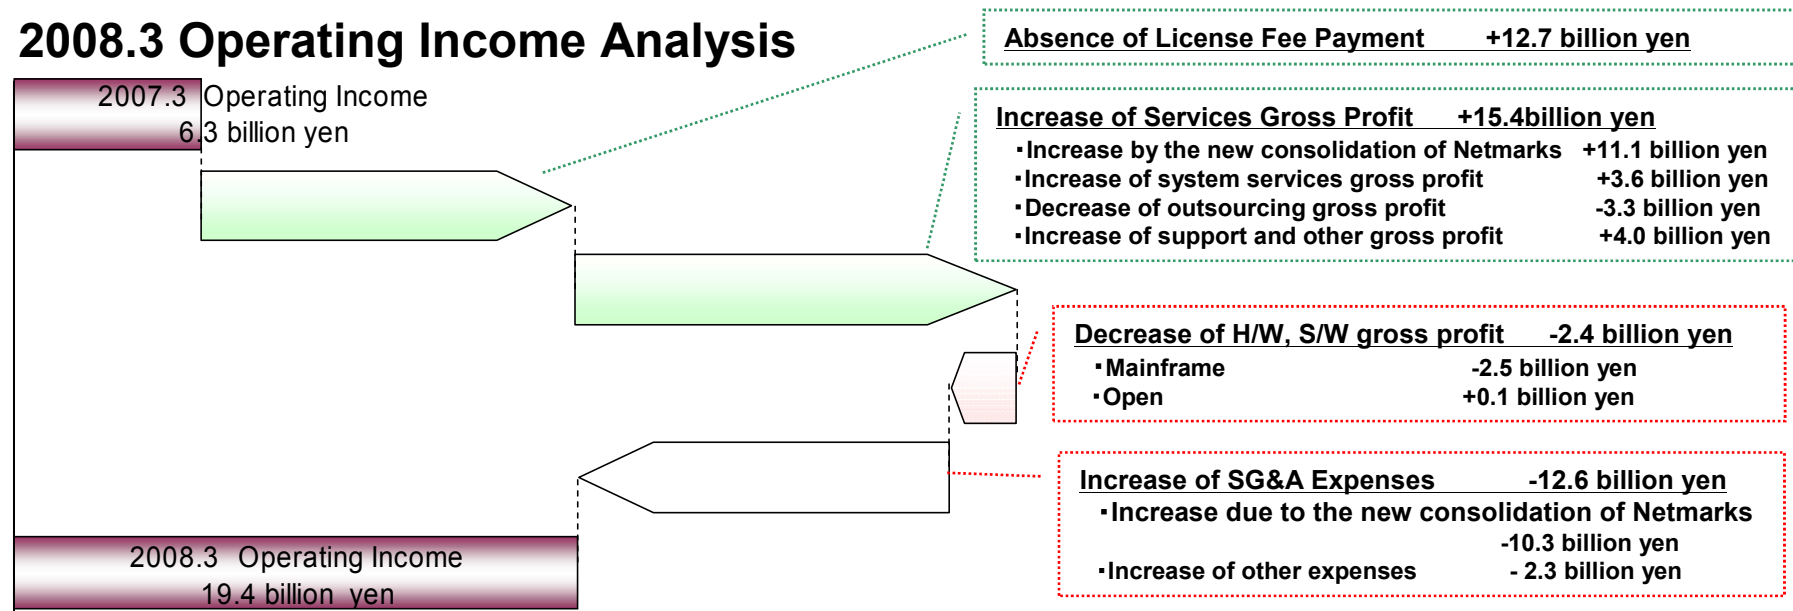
2008.3 Operating Income Analysis

2007.3 Operating Income
6.3 billion yen

Absence of License Fee Payment +12.7 billion yen

Increase of Services Gross Profit +15.4billion yen
・Increase by the new consolidation of Netmarks +11.1 billion yen
・Increase of system services gross profit +3.6 billion yen
・Decrease of outsourcing gross profit -3.3 billion yen
・Increase of support and other gross profit +4.0 billion yen

Decrease of H/W, S/W gross profit -2.4 billion yen
・Mainframe -2.5 billion yen
・Open +0.1 billion yen

Increase of SG&A Expenses -12.6 billion yen
・Increase due to the new consolidation of Netmarks -10.3 billion yen
・Increase of other expenses - 2.3 billion yen

2008.3 Operating Income
19.4 billion yen